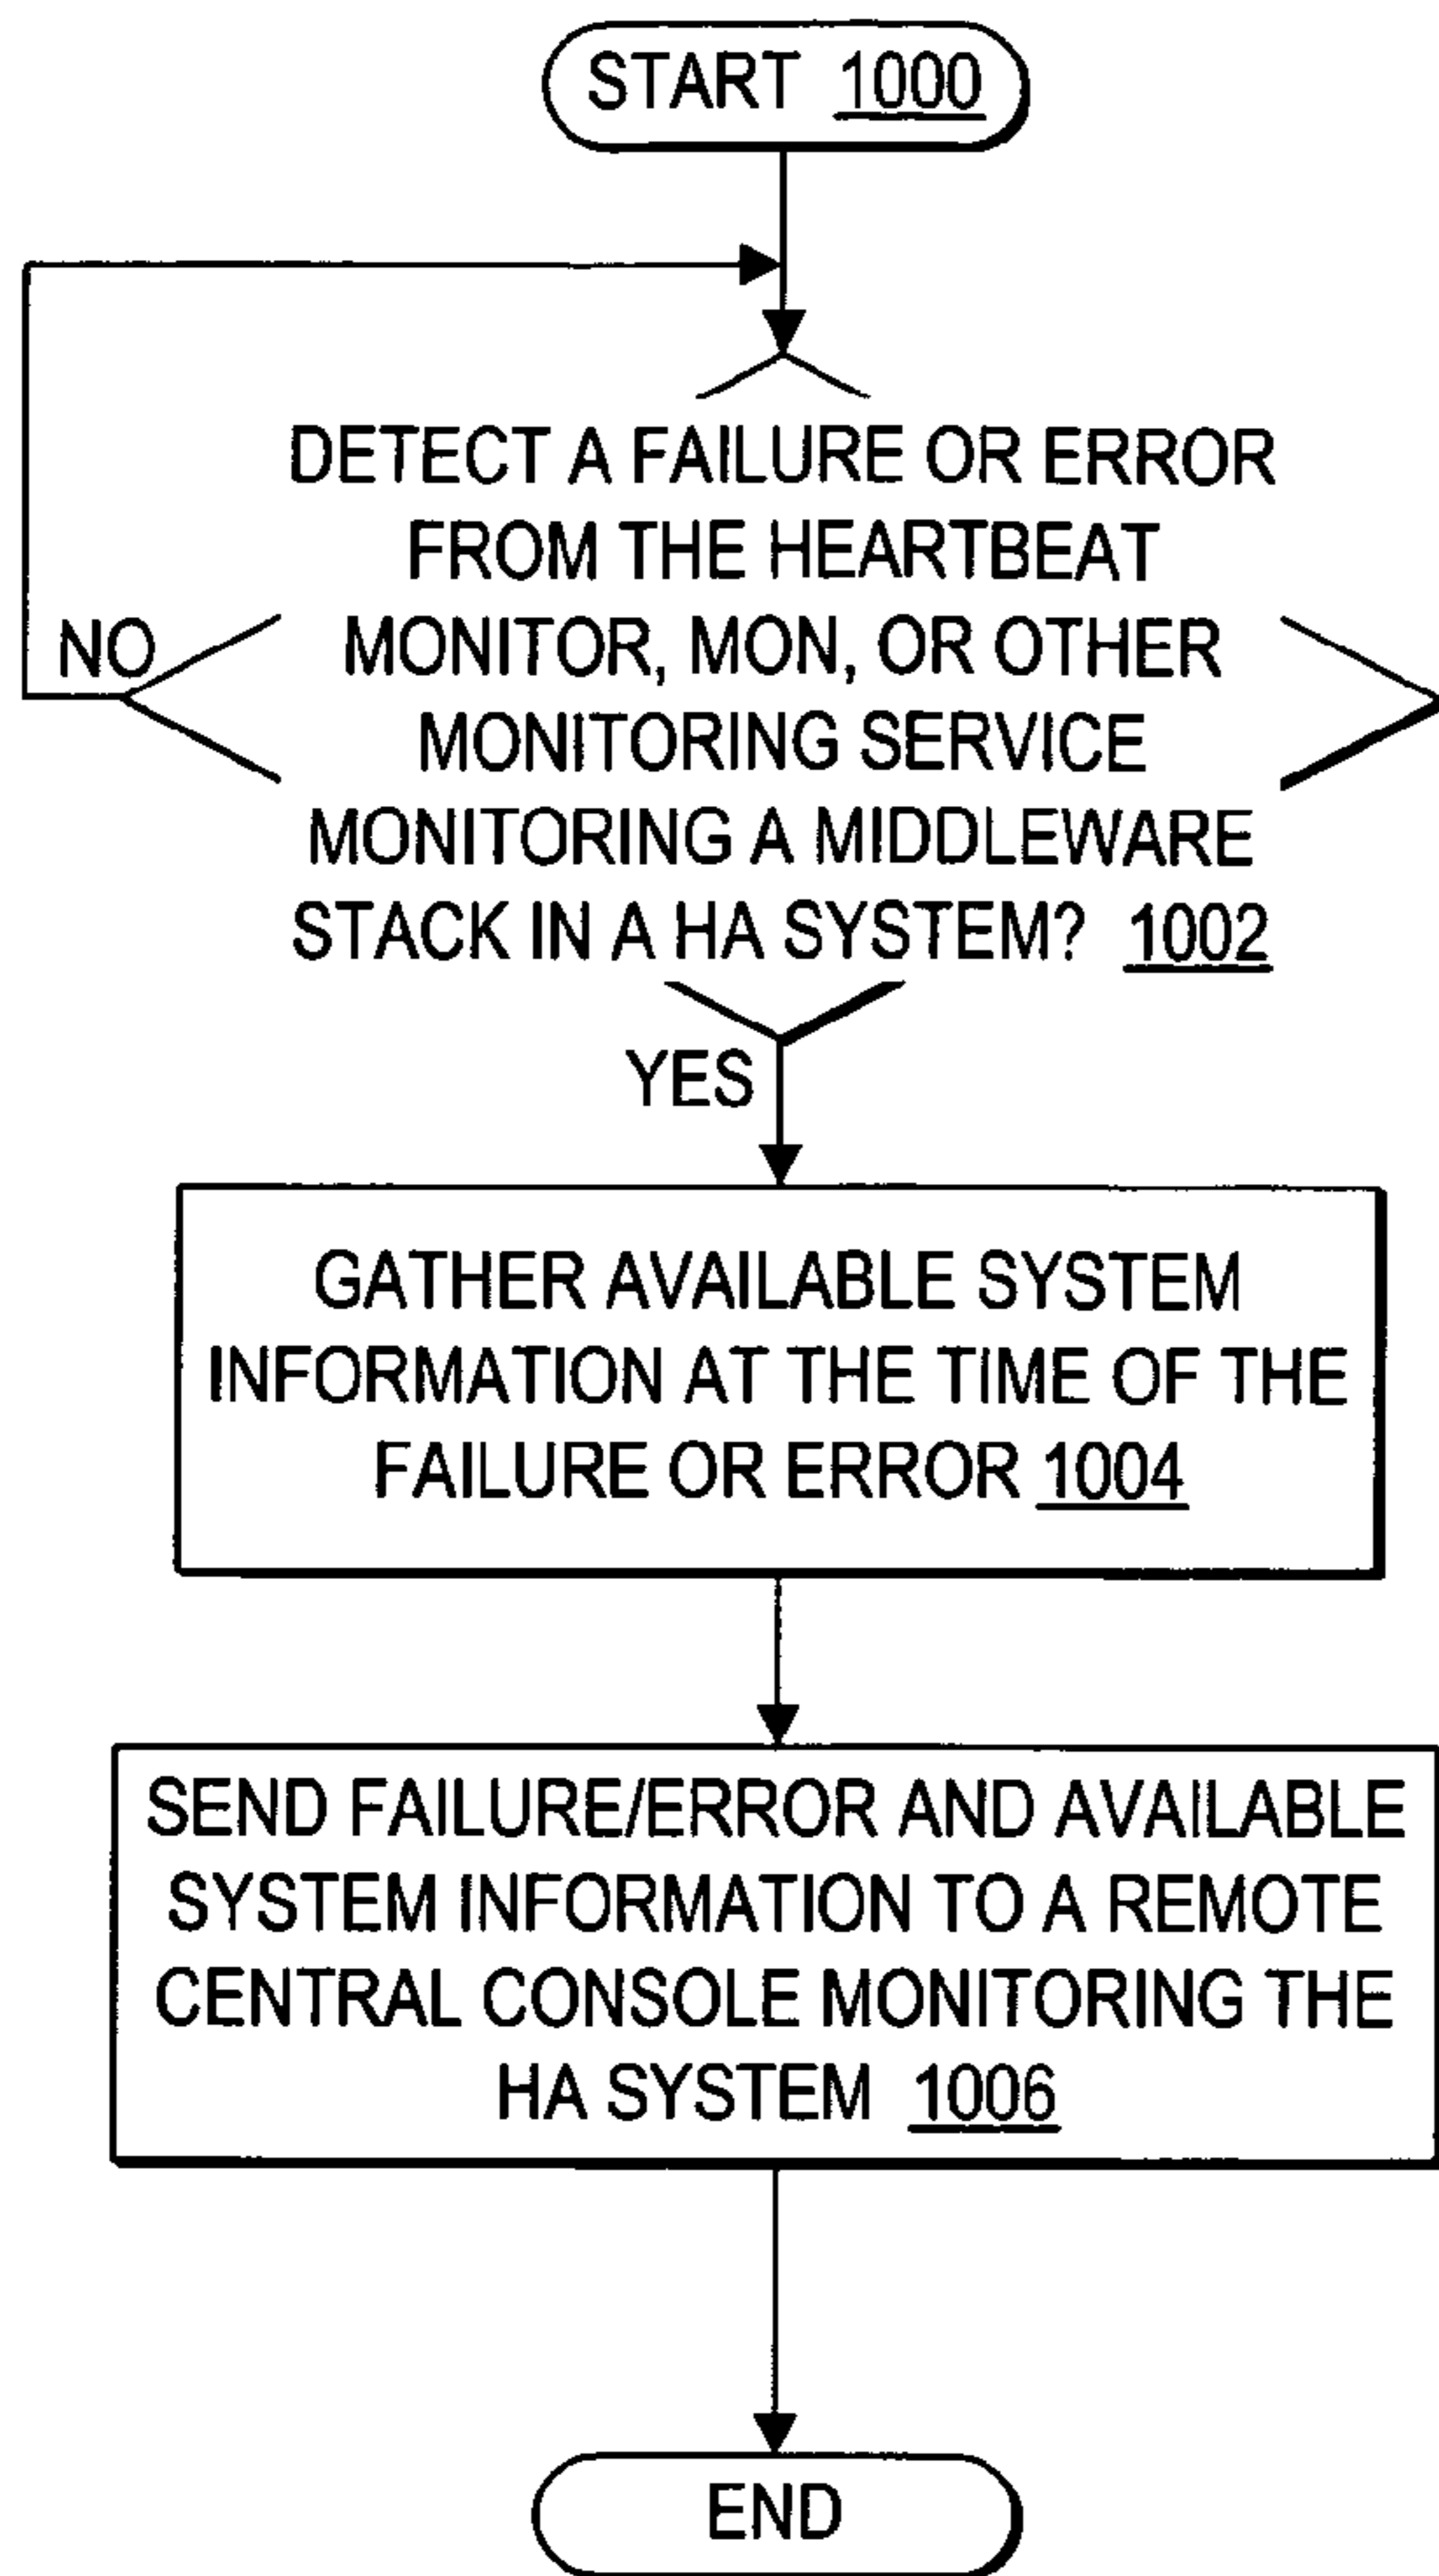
START 1000

DETECT A FAILURE OR ERROR FROM THE HEARTBEAT MONITOR, MON, OR OTHER MONITORING SERVICE MONITORING A MIDDLEWARE STACK IN A HA SYSTEM? 1002

NO

YES

GATHER AVAILABLE SYSTEM INFORMATION AT THE TIME OF THE FAILURE OR ERROR 1004

SEND FAILURE/ERROR AND AVAILABLE SYSTEM INFORMATION TO A REMOTE CENTRAL CONSOLE MONITORING THE HA SYSTEM 1006

END